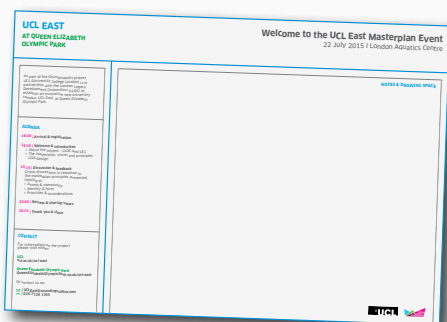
UCL EAST
AT QUEEN ELIZABETH OLYMPIC PARK

Welcome to the UCL East Masterplan Event
22 July 2015 | London Aquatics Centre

NOTES & DRAWING SPACE

As part of the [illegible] project UCL (University College London) is in partnership with the London Legacy Development Corporation (LLDC) to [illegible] an ambitious new university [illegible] at Queen Elizabeth Olympic Park.

AGENDA

18:00 | Arrival & registration

18:30 | Welcome & introduction
- About the project - UCL East
- The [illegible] vision and principles
- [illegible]

19:15 | Discussion & feedback
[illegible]

20:00 | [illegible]

20:15 | Thank you & close

CONTACT

For information on the project please visit:

UCL
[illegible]

Queen Elizabeth Olympic Park
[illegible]

Or contact us on:
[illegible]

UCL